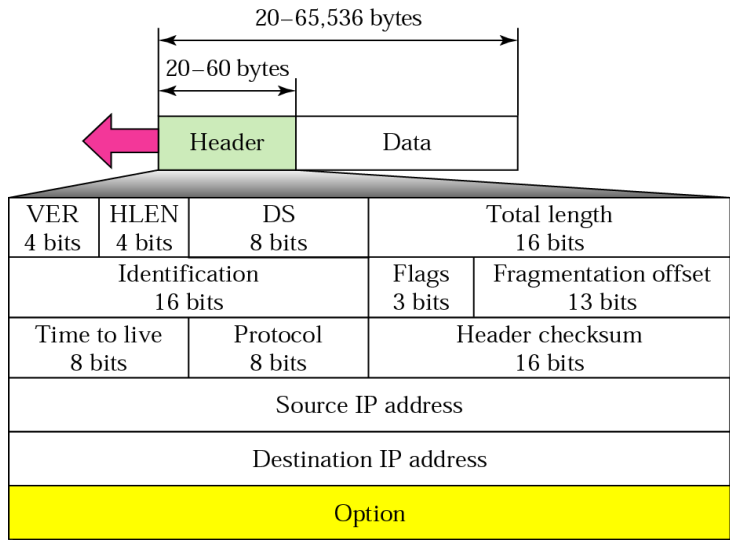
20–65,536 bytes

20–60 bytes

Header

Data

VER
4 bits

HLEN
4 bits

DS
8 bits

Total length
16 bits

Identification
16 bits

Flags
3 bits

Fragmentation offset
13 bits

Time to live
8 bits

Protocol
8 bits

Header checksum
16 bits

Source IP address

Destination IP address

Option